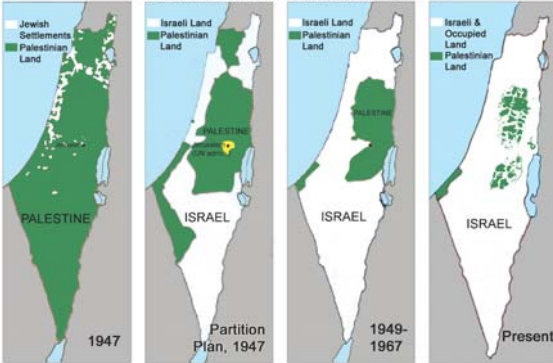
Jewish Settlements
Palestinian Land

PALESTINE

1947

Israeli Land
Palestinian Land

PALESTINE

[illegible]

ISRAEL

Partition Plan, 1947

Israeli Land
Palestinian Land

PALESTINE

ISRAEL

1949-1967

Israeli & Occupied Land
Palestinian Land

ISRAEL

Present